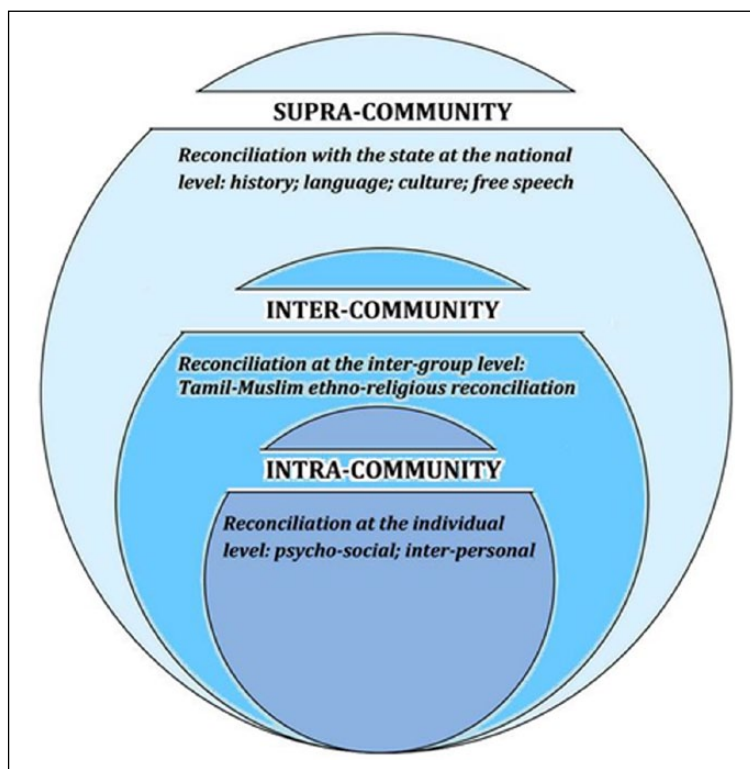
SUPRA-COMMUNITY

Reconciliation with the state at the national level: history; language; culture; free speech

INTER-COMMUNITY

Reconciliation at the inter-group level: Tamil-Muslim ethno-religious reconciliation

INTRA-COMMUNITY

Reconciliation at the individual level: psycho-social; inter-personal